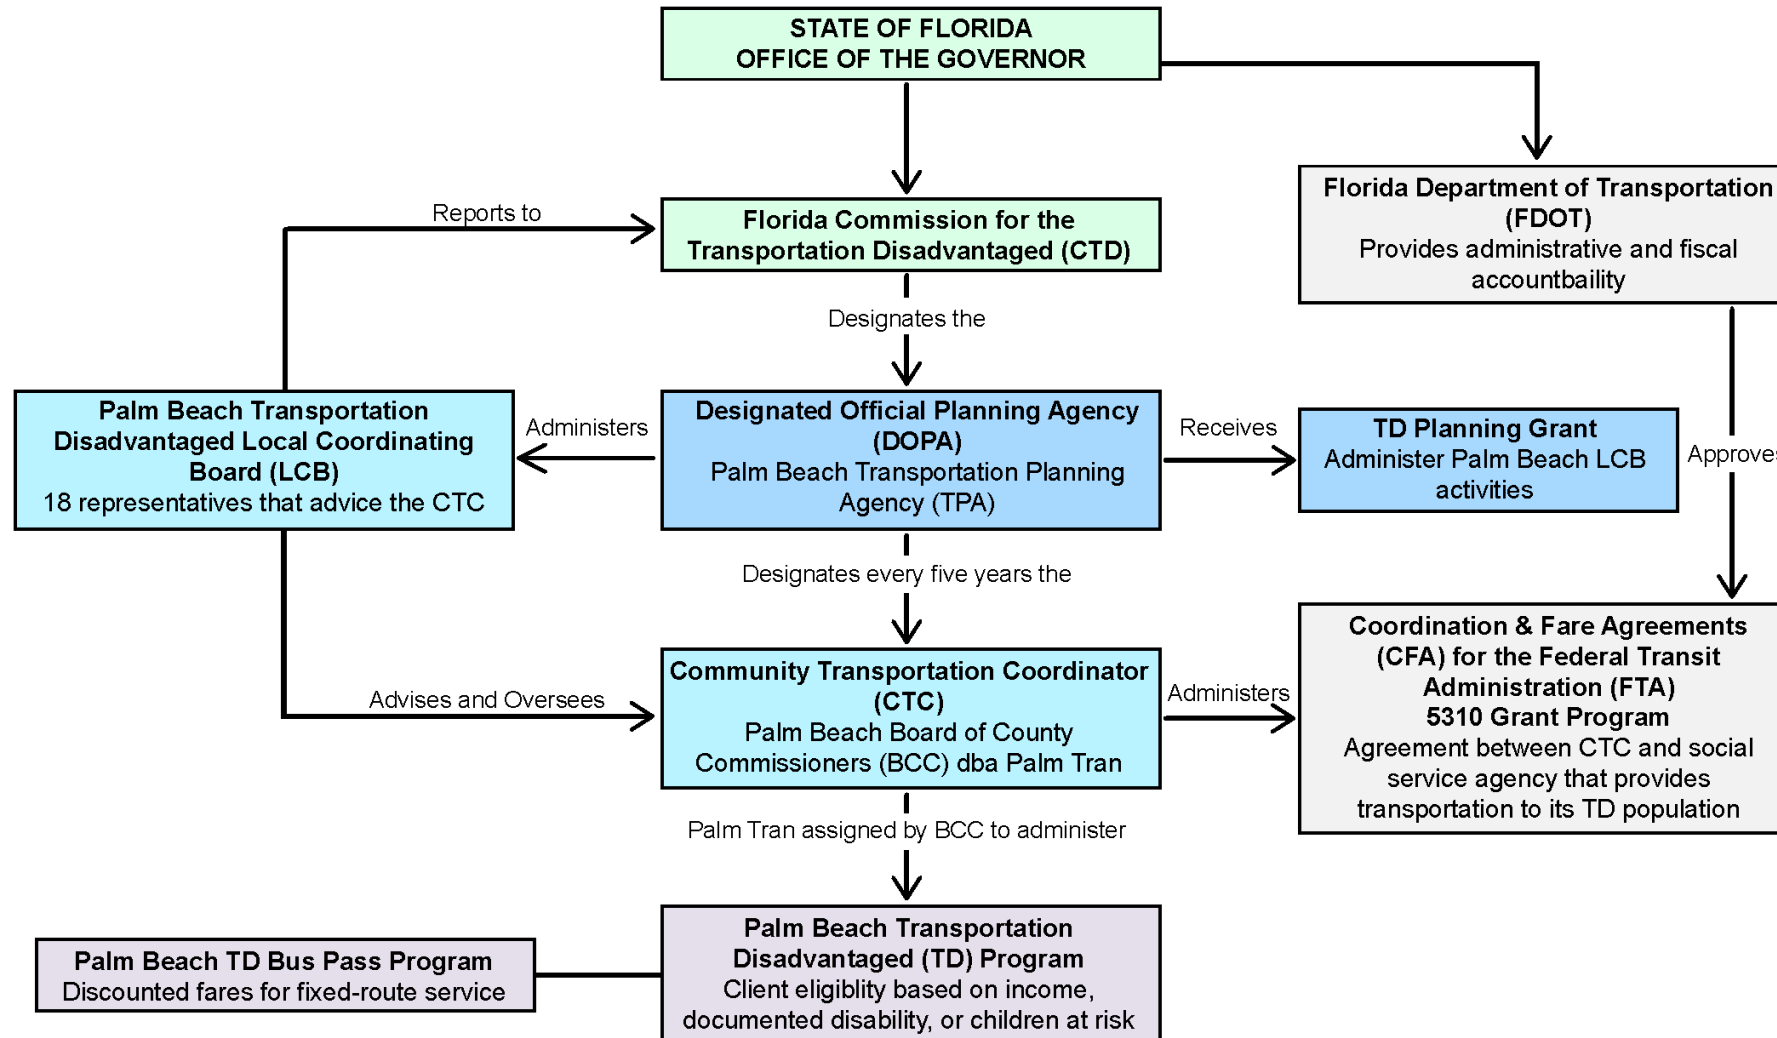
STATE OF FLORIDA
OFFICE OF THE GOVERNOR

Florida Department of Transportation (FDOT)
Provides administrative and fiscal accountbaility

Reports to

Florida Commission for the Transportation Disadvantaged (CTD)

Designates the

Palm Beach Transportation Disadvantaged Local Coordinating Board (LCB)
18 representatives that advice the CTC

Administers

Designated Official Planning Agency (DOPA)
Palm Beach Transportation Planning Agency (TPA)

Receives

TD Planning Grant
Administer Palm Beach LCB activities

Approves

Designates every five years the

Coordination & Fare Agreements (CFA) for the Federal Transit Administration (FTA)
5310 Grant Program
Agreement between CTC and social service agency that provides transportation to its TD population

Advises and Oversees

Community Transportation Coordinator (CTC)
Palm Beach Board of County Commissioners (BCC) dba Palm Tran

Administers

Palm Tran assigned by BCC to administer

Palm Beach TD Bus Pass Program
Discounted fares for fixed-route service

Palm Beach Transportation Disadvantaged (TD) Program
Client eligiblity based on income, documented disability, or children at risk